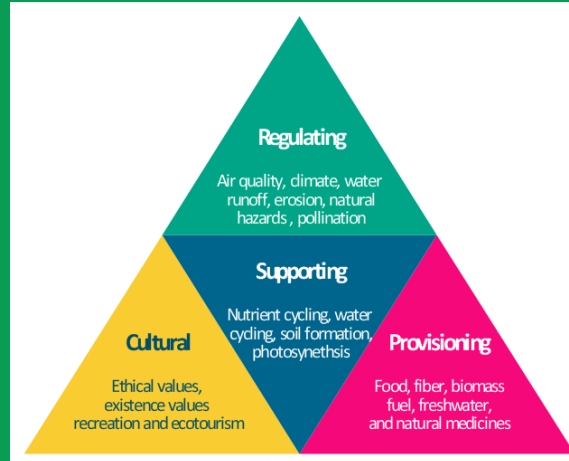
Regulating

Air quality, climate, water runoff, erosion, natural hazards , pollination

Supporting

Nutrient cycling, water cycling, soil formation, photosynethsis

Cultural

Ethical values, existence values recreation and ecotourism

Provisioning

Food, fiber, biomass fuel, freshwater, and natural medicines